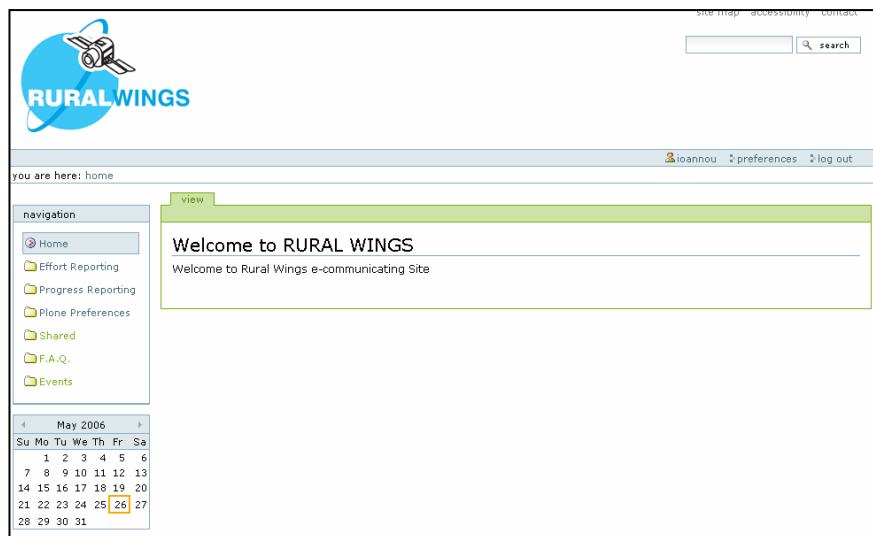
site map accessibility contact

search

RURALWINGS

ioannou preferences log out

you are here: home

navigation

Home

Effort Reporting

Progress Reporting

Plone Preferences

Shared

F.A.Q.

Events

view

Welcome to RURAL WINGS

Welcome to Rural Wings e-communicating Site

May 2006

| Su | Mo | Tu | We | Th | Fr | Sa |
|---|---|---|---|---|---|---|
| | 1 | 2 | 3 | 4 | 5 | 6 |
| 7 | 8 | 9 | 10 | 11 | 12 | 13 |
| 14 | 15 | 16 | 17 | 18 | 19 | 20 |
| 21 | 22 | 23 | 24 | 25 | 26 | 27 |
| 28 | 29 | 30 | 31 | | | |